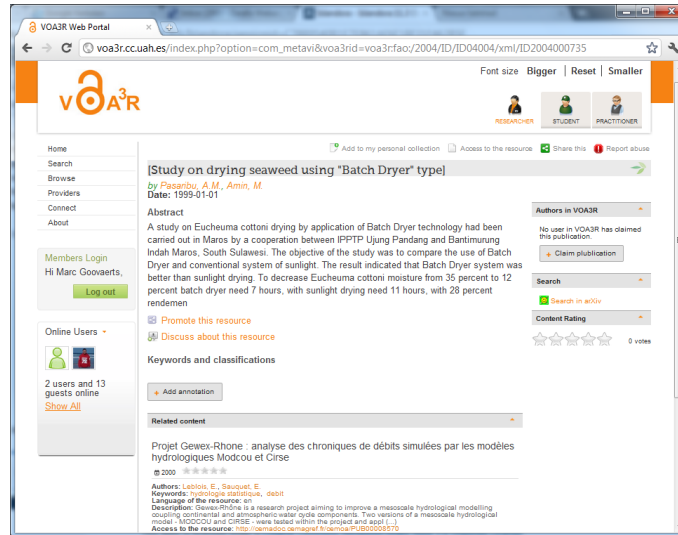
VOA3R Web Portal

voa3r.cc.uah.es/index.php?option=com_metavi&voa3rid=voa3r:fao:/2004/ID/ID04004/xml/ID2004000735

Font size Bigger | Reset | Smaller

VOA3R

RESEARCHER STUDENT PRACTITIONER

Home
Search
Browse
Providers
Connect
About

Members Login
Hi Marc Goovaerts,
Log out

Online Users
2 users and 13 guests online
Show All

Add to my personal collection Access to the resource Share this Report abuse

[Study on drying seaweed using "Batch Dryer" type]

by Pasanbu, A.M., Amin, M.
Date: 1999-01-01

Abstract
A study on Eucheuma cottoni drying by application of Batch Dryer technology had been carried out in Maros by a cooperation between IPPTP Ujung Pandang and Bantimurung Indah Maros, South Sulawesi. The objective of the study was to compare the use of Batch Dryer and conventional system of sunlight. The result indicated that Batch Dryer system was better than sunlight drying. To decrease Eucheuma cottoni moisture from 35 percent to 12 percent batch dryer need 7 hours, with sunlight drying need 11 hours, with 28 percent rendemen

Promote this resource
Discuss about this resource

Keywords and classifications

Add annotation

Related content

Projet Gewex-Rhone : analyse des chroniques de débits simulées par les modèles hydrologiques Modcou et Cirse

2000

Authors: Leblois, E., Sauquet, E.
Keywords: hydrologie statistique, debit
Language of the resource: en
Description: Gewex-Rhône is a research project aiming to improve a mesoscale hydrological modelling coupling continental and atmospheric water cycle components. Two versions of a mesoscale hydrological model - MODCOU and CIRSE - were tested within the project and appl (...)
Access to the resource: http://cemadoc.cemagref.fr/cemoa/PUB00008570

Authors in VOA3R
No user in VOA3R has claimed this publication.
Claim publication

Search
Search in arXiv

Content Rating
0 votes